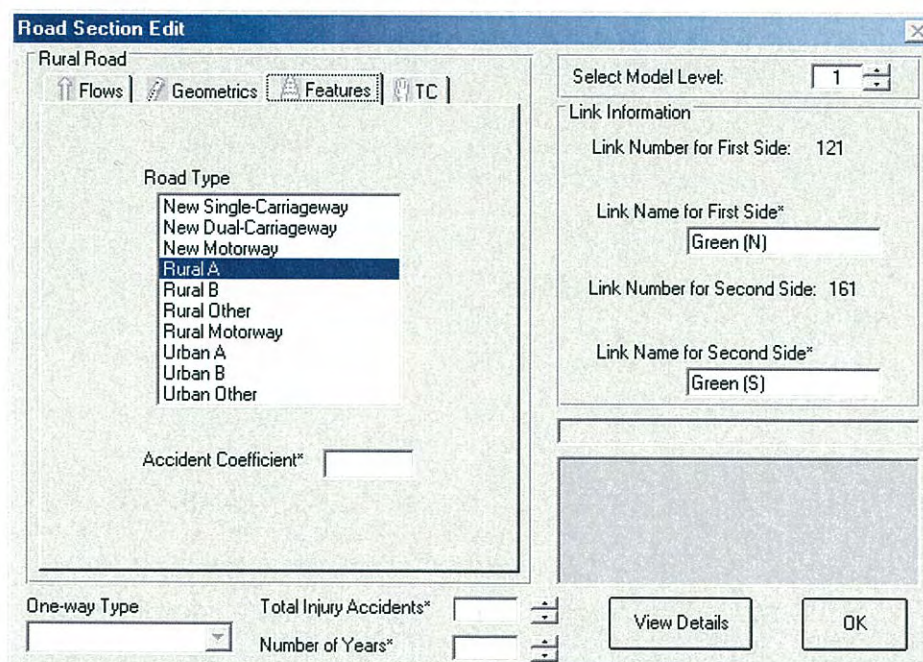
Road Section Edit

Rural Road

Flows | Geometrics | Features | TC

Road Type

New Single-Carriageway
New Dual-Carriageway
New Motorway
Rural A
Rural B
Rural Other
Rural Motorway
Urban A
Urban B
Urban Other

Accident Coefficient*

Select Model Level: 1

Link Information

Link Number for First Side: 121

Link Name for First Side*
Green (N)

Link Number for Second Side: 161

Link Name for Second Side*
Green (S)

One-way Type

Total Injury Accidents*

Number of Years*

View Details

OK